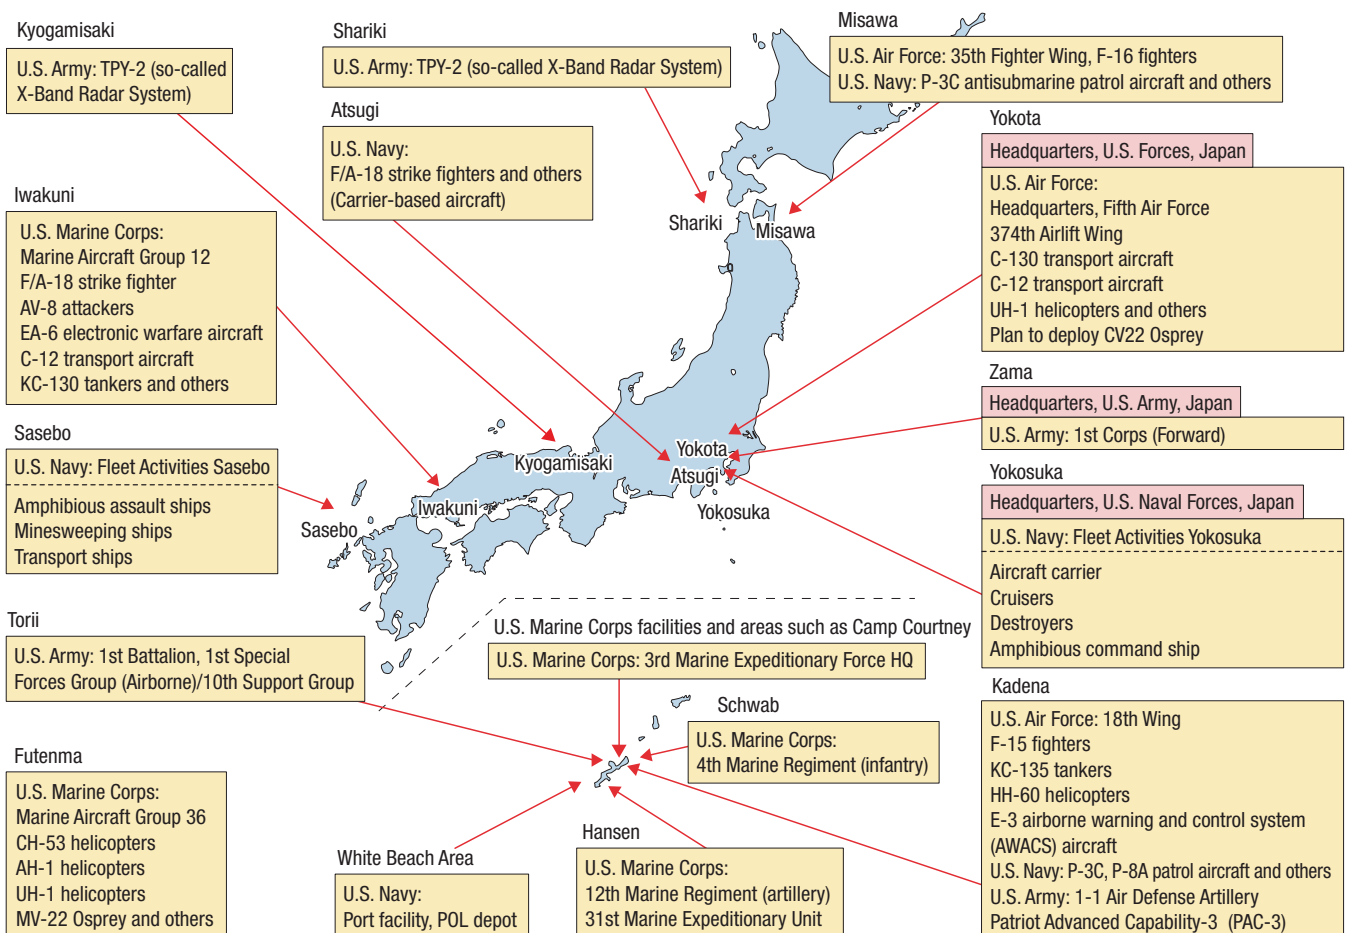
Kyogamisaki
U.S. Army: TPY-2 (so-called X-Band Radar System)

Shariki
U.S. Army: TPY-2 (so-called X-Band Radar System)

Misawa
U.S. Air Force: 35th Fighter Wing, F-16 fighters
U.S. Navy: P-3C antisubmarine patrol aircraft and others

Atsugi
U.S. Navy:
F/A-18 strike fighters and others
(Carrier-based aircraft)

Yokota
Headquarters, U.S. Forces, Japan
U.S. Air Force:
Headquarters, Fifth Air Force
374th Airlift Wing
C-130 transport aircraft
C-12 transport aircraft
UH-1 helicopters and others
Plan to deploy CV22 Osprey

Iwakuni
U.S. Marine Corps:
Marine Aircraft Group 12
F/A-18 strike fighter
AV-8 attackers
EA-6 electronic warfare aircraft
C-12 transport aircraft
KC-130 tankers and others

Shariki
Misawa

Zama
Headquarters, U.S. Army, Japan
U.S. Army: 1st Corps (Forward)

Sasebo
U.S. Navy: Fleet Activities Sasebo
Amphibious assault ships
Minesweeping ships
Transport ships

Kyogamisaki
Yokota
Atsugi
Iwakuni
Sasebo
Yokosuka

Yokosuka
Headquarters, U.S. Naval Forces, Japan
U.S. Navy: Fleet Activities Yokosuka
Aircraft carrier
Cruisers
Destroyers
Amphibious command ship

Torii
U.S. Army: 1st Battalion, 1st Special Forces Group (Airborne)/10th Support Group

U.S. Marine Corps facilities and areas such as Camp Courtney
U.S. Marine Corps: 3rd Marine Expeditionary Force HQ

Kadena
U.S. Air Force: 18th Wing
F-15 fighters
KC-135 tankers
HH-60 helicopters
E-3 airborne warning and control system (AWACS) aircraft
U.S. Navy: P-3C, P-8A patrol aircraft and others
U.S. Army: 1-1 Air Defense Artillery
Patriot Advanced Capability-3 (PAC-3)

Schwab
U.S. Marine Corps:
4th Marine Regiment (infantry)

Futenma
U.S. Marine Corps:
Marine Aircraft Group 36
CH-53 helicopters
AH-1 helicopters
UH-1 helicopters
MV-22 Osprey and others

White Beach Area
U.S. Navy:
Port facility, POL depot

Hansen
U.S. Marine Corps:
12th Marine Regiment (artillery)
31st Marine Expeditionary Unit